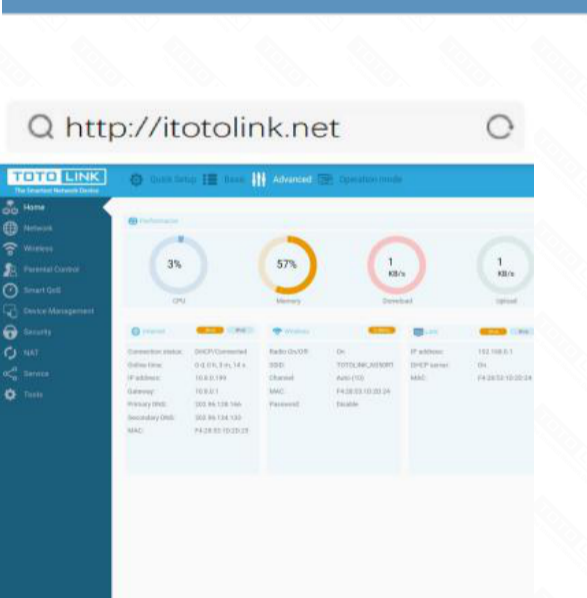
http://itotolink.net

TOTO LINK
The Smartest Network Device

Quick Setup Basic Advanced Operation mode

Home
Network
Wireless
Parental Control
Smart QoS
Device Management
Security
NAT
Service
Tools

Performance

3%
CPU

57%
Memory

1
KB/s
Download

1
KB/s
Upload

Internet

Connection status: DHCP/Connected
Online time: 0 d 0 h, 0 m, 14 s
IP address: 10.0.0.199
Gateway: 10.0.0.1
Primary DNS: 202.96.128.166
Secondary DNS: 202.96.134.133
MAC: F4:28:53:10:20:25

Wireless

Radio On/Off: On
SSID: TOTOLINK_N350RT
Channel: Auto (10)
MAC: F4:28:53:10:20:24
Password: Disable

LAN

IP address: 192.168.0.1
DHCP server: On
MAC: F4:28:53:10:20:24